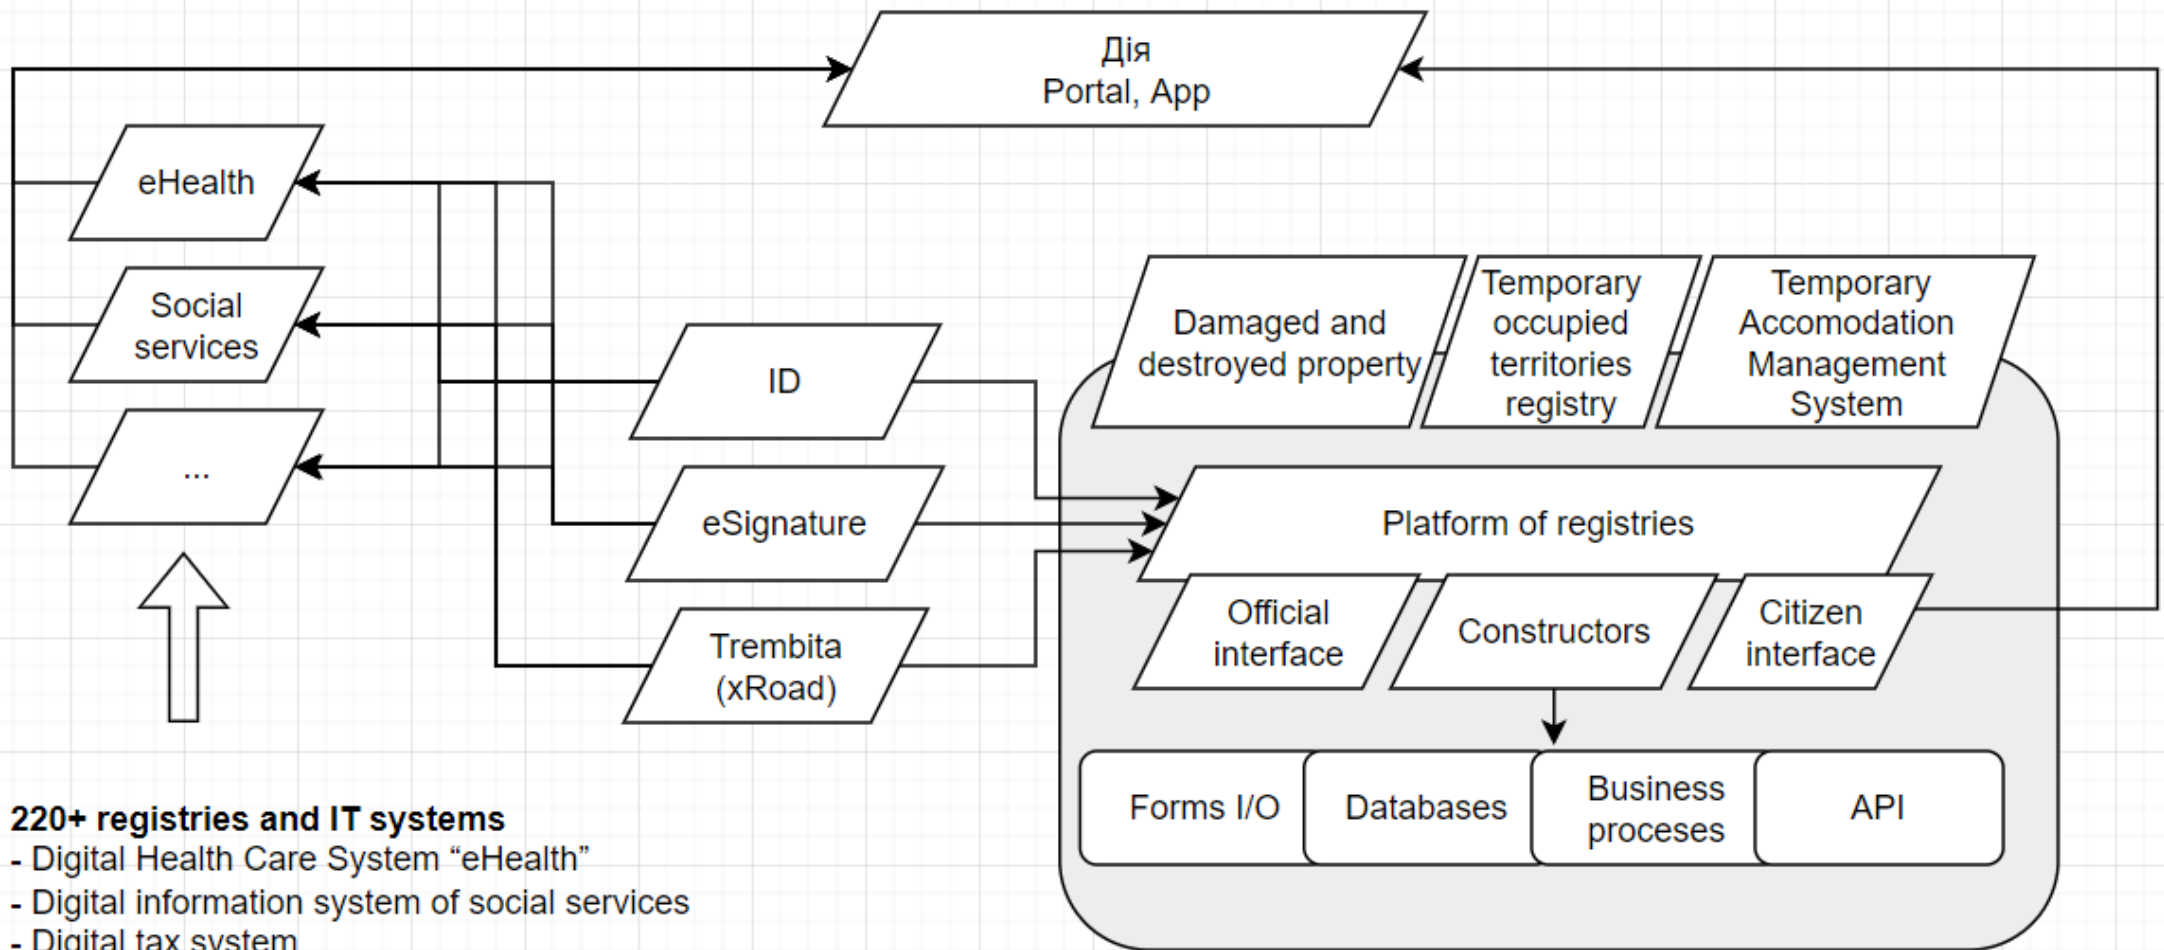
Дія
Portal, App

eHealth

Social services

...

ID

eSignature

Trembita (xRoad)

Damaged and destroyed property

Temporary occupied territories registry

Temporary Accomodation Management System

Platform of registries

Official interface

Constructors

Citizen interface

Forms I/O

Databases

Business proceses

API

**220+ registries and IT systems**
- Digital Health Care System “eHealth”
- Digital information system of social services
- Digital tax system